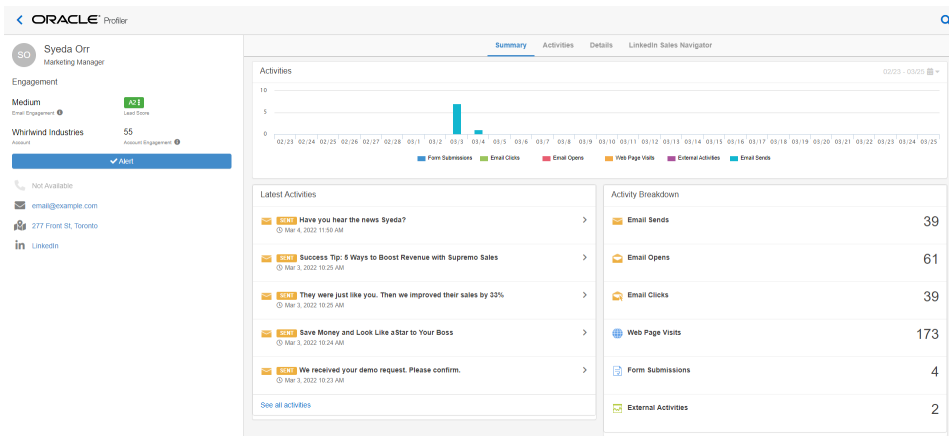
ORACLE Profiler

SO Syeda Orr
Marketing Manager

Engagement

Medium
Email Engagement

A2
Lead Score

Whirlwind Industries
Account

55
Account Engagement

Alert

Not Available

email@example.com

277 Front St, Toronto

LinkedIn

Summary Activities Details LinkedIn Sales Navigator

Activities

02/23 - 03/25

10
5
0

02/23 02/24 02/25 02/26 02/27 02/28 03/1 03/2 03/3 03/4 03/5 03/6 03/7 03/8 03/9 03/10 03/11 03/12 03/13 03/14 03/15 03/16 03/17 03/18 03/19 03/20 03/21 03/22 03/23 03/24 03/25

Form Submissions Email Clicks Email Opens Web Page Visits External Activities Email Sends

Latest Activities

SENT Have you hear the news Syeda?
Mar 4, 2022 11:50 AM

SENT Success Tip: 5 Ways to Boost Revenue with Supremo Sales
Mar 3, 2022 10:25 AM

SENT They were just like you. Then we improved their sales by 33%
Mar 3, 2022 10:25 AM

SENT Save Money and Look Like aStar to Your Boss
Mar 3, 2022 10:24 AM

SENT We received your demo request. Please confirm.
Mar 3, 2022 10:23 AM

See all activities

Activity Breakdown

Email Sends 39

Email Opens 61

Email Clicks 39

Web Page Visits 173

Form Submissions 4

External Activities 2